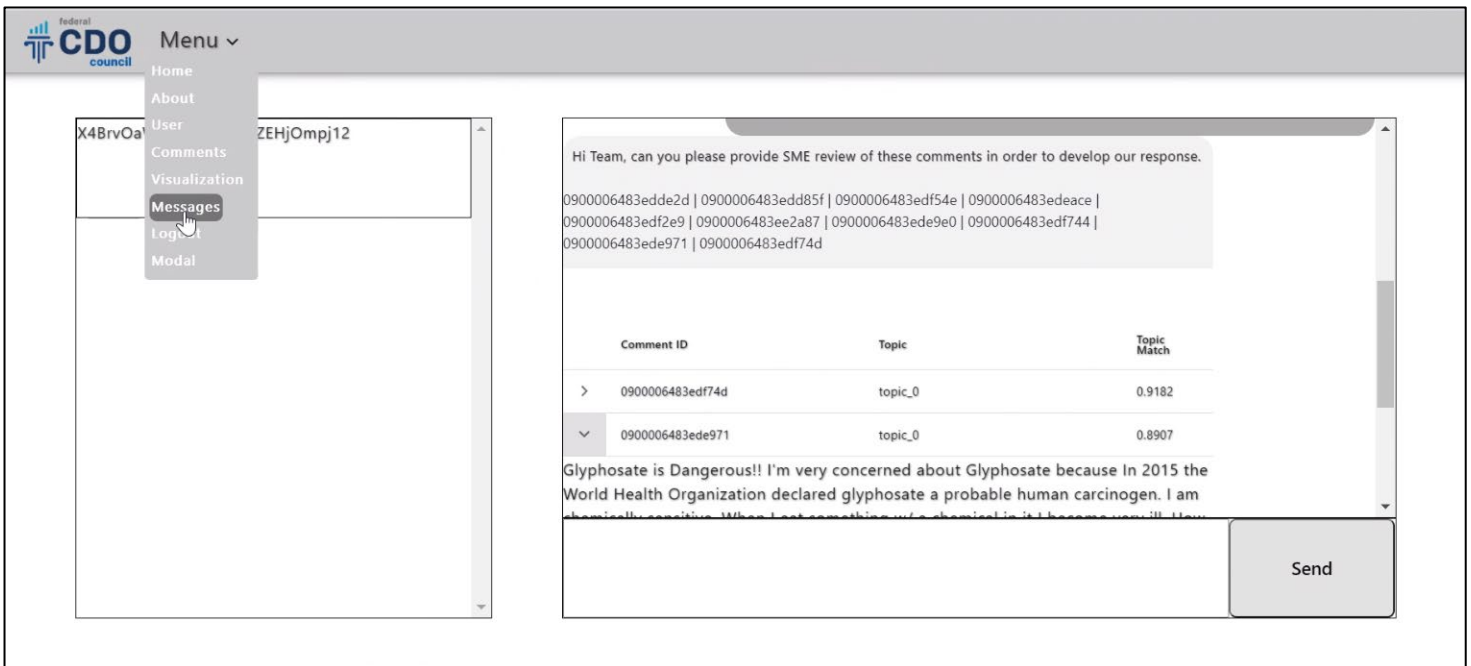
federal CDO council

Menu ⌄

Home
About
User
Comments
Visualization
Messages
Log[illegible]t
Modal

X4BrvOa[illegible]ZEHjOmpj12

Hi Team, can you please provide SME review of these comments in order to develop our response.

0900006483edde2d | 0900006483edd85f | 0900006483edf54e | 0900006483edeace | 0900006483edf2e9 | 0900006483ee2a87 | 0900006483ede9e0 | 0900006483edf744 | 0900006483ede971 | 0900006483edf74d

| | Comment ID | Topic | Topic Match |
|---|---|---|---|
| > | 0900006483edf74d | topic_0 | 0.9182 |
| ⌄ | 0900006483ede971 | topic_0 | 0.8907 |

Glyphosate is Dangerous!! I'm very concerned about Glyphosate because In 2015 the World Health Organization declared glyphosate a probable human carcinogen. I am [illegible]

Send